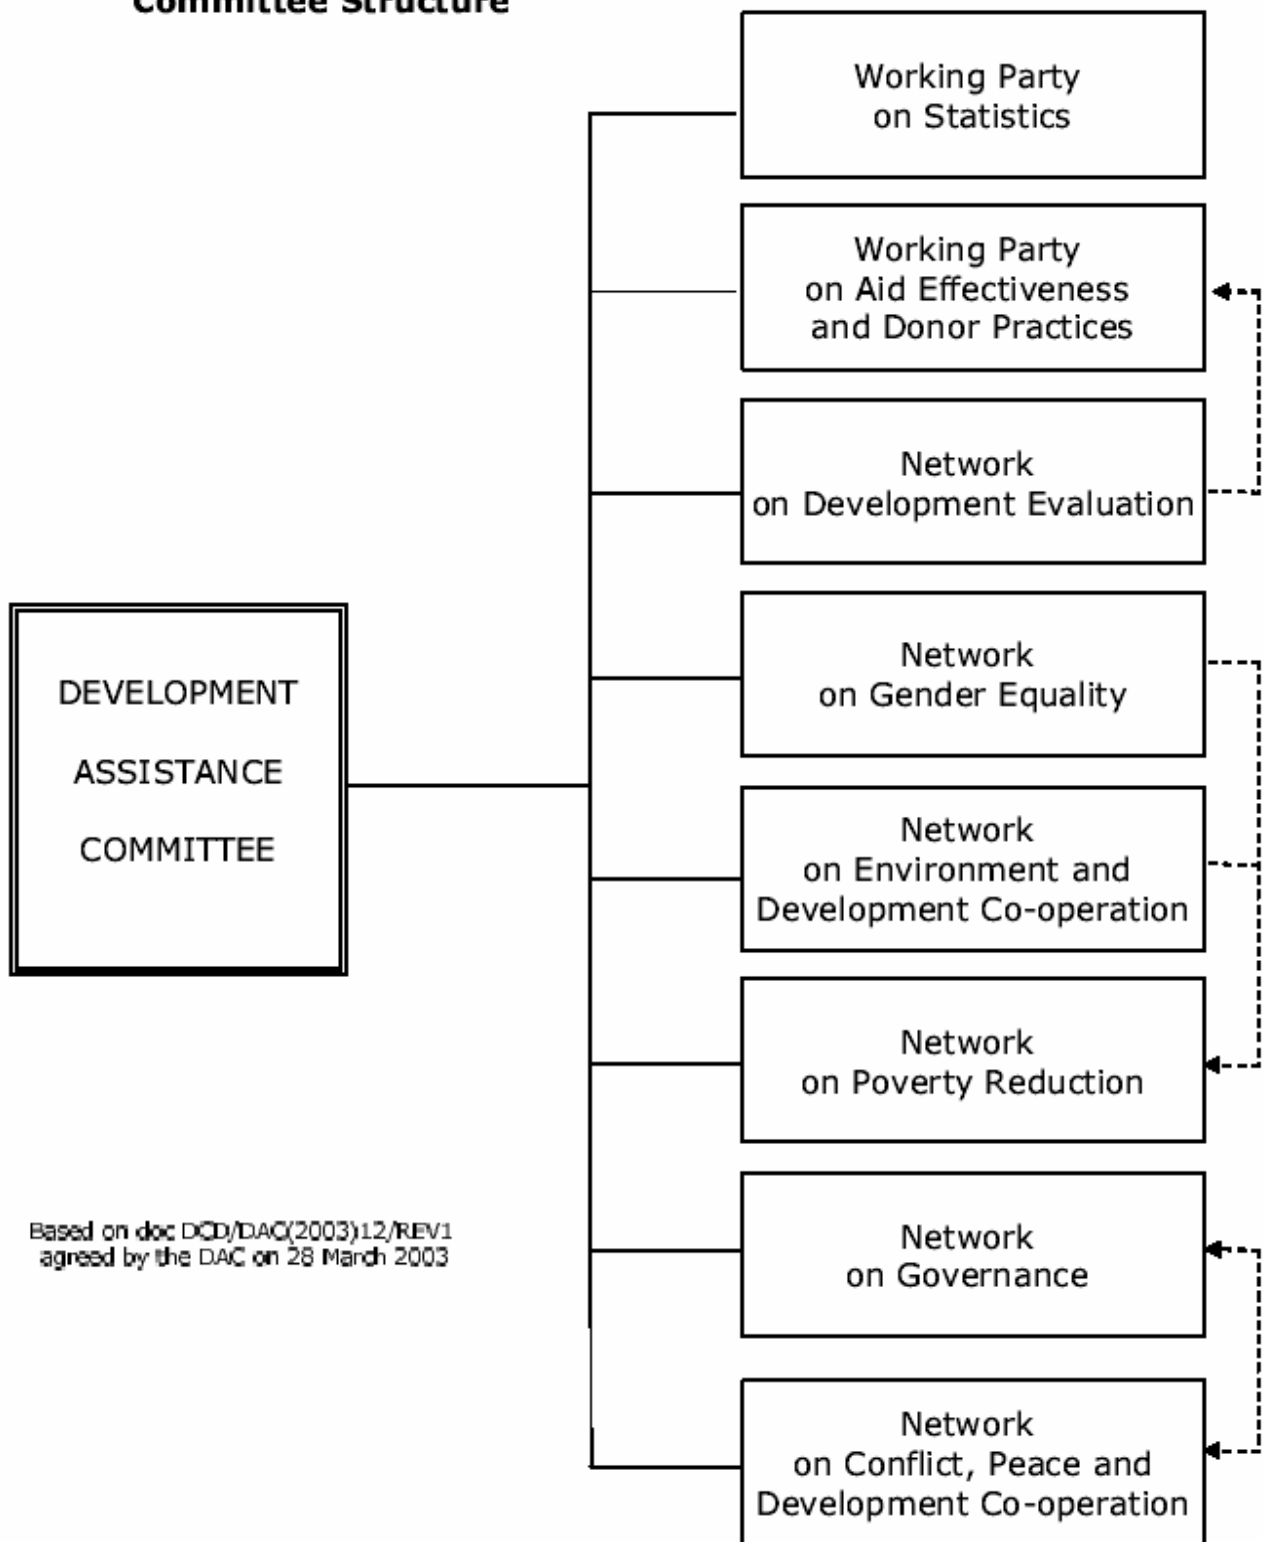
Committee Structure

DEVELOPMENT

ASSISTANCE

COMMITTEE

Working Party on Statistics

Working Party on Aid Effectiveness and Donor Practices

Network on Development Evaluation

Network on Gender Equality

Network on Environment and Development Co-operation

Network on Poverty Reduction

Network on Governance

Network on Conflict, Peace and Development Co-operation

Based on doc DCD/DAC(2003)12/REV1 agreed by the DAC on 28 March 2003